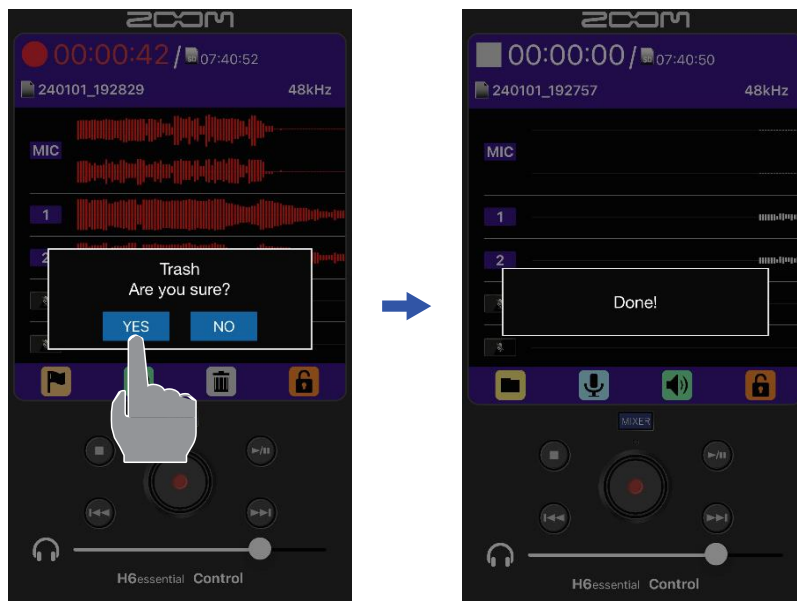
ZOOM

00:00:42 / 07:40:52

240101_192829 48kHz

MIC

1

2

Trash
Are you sure?

YES NO

H6essential Control

ZOOM

00:00:00 / 07:40:50

240101_192757 48kHz

MIC

1

2

Done!

MIXER

H6essential Control